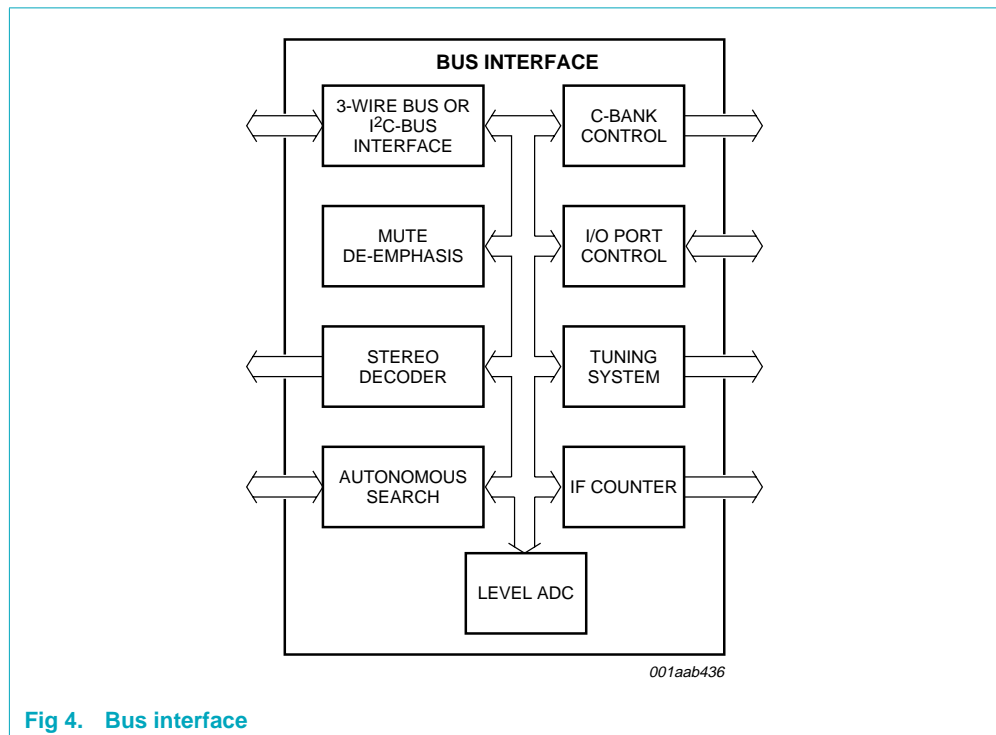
BUS INTERFACE

3-WIRE BUS OR $I^2C$-BUS INTERFACE

C-BANK CONTROL

MUTE DE-EMPHASIS

I/O PORT CONTROL

STEREO DECODER

TUNING SYSTEM

AUTONOMOUS SEARCH

IF COUNTER

LEVEL ADC

001aab436

Fig 4. Bus interface